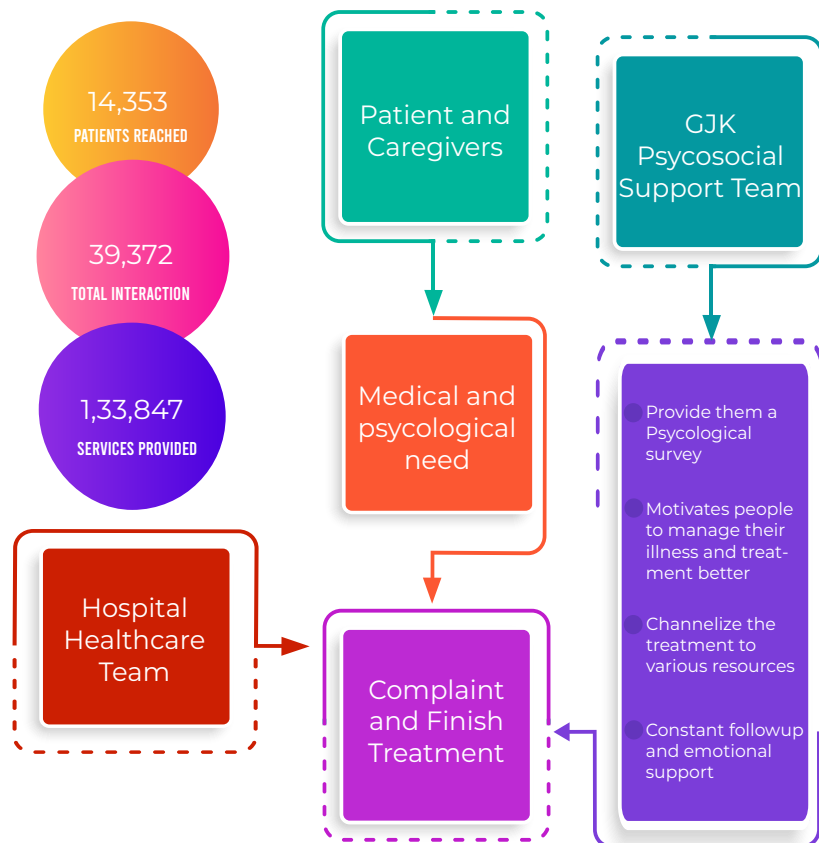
14,353
PATIENTS REACHED

39,372
TOTAL INTERACTION

1,33,847
SERVICES PROVIDED

Patient and Caregivers

GJK Psycosocial Support Team

Medical and psycological need

Provide them a Psycological survey

Motivates people to manage their illness and treatment better

Channelize the treatment to various resources

Constant followup and emotional support

Hospital Healthcare Team

Complaint and Finish Treatment